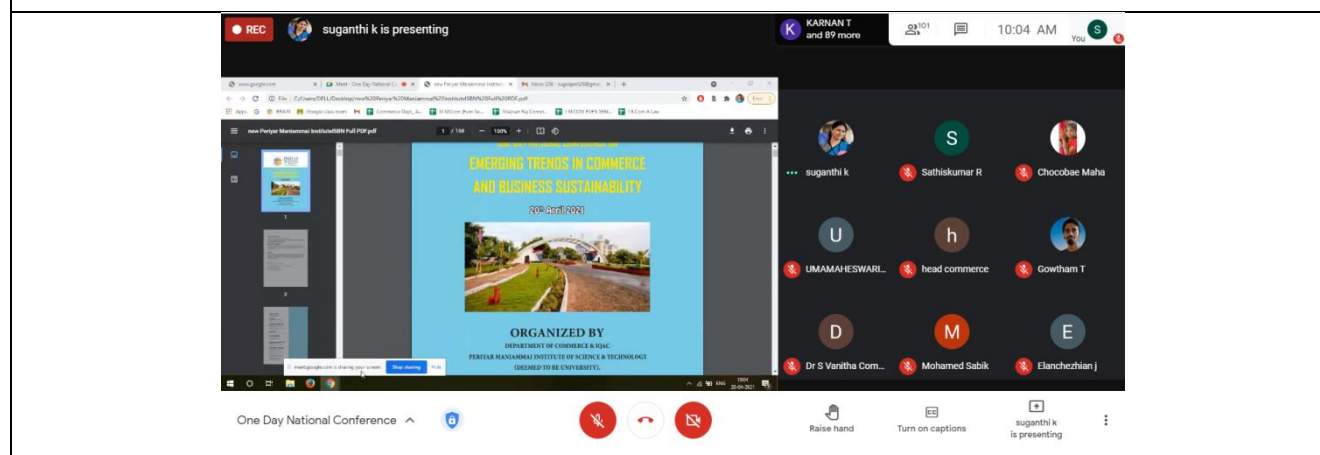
REC suganthi k is presenting

KARNAN T and 89 more

101

10:04 AM

You S

new Periyar Maniammai InstituteISBN Full PDF.pdf

1 / 158

150%

EMERGING TRENDS IN COMMERCE AND BUSINESS SUSTAINABILITY

20th April 2021

ORGANIZED BY

DEPARTMENT OF COMMERCE & IQAC

PERIYAR MANIAMMAI INSTITUTE OF SCIENCE & TECHNOLOGY

(DEEMED TO BE UNIVERSITY),

meet.google.com is sharing your screen. Stop sharing Hide

suganthi k

Sathiskumar R

Chocobae Maha

UMAMAHESWARI...

head commerce

Gowtham T

Dr S Vanitha Com...

Mohamed Sabik

Elanchezhian j

One Day National Conference

Raise hand

Turn on captions

suganthi k is presenting